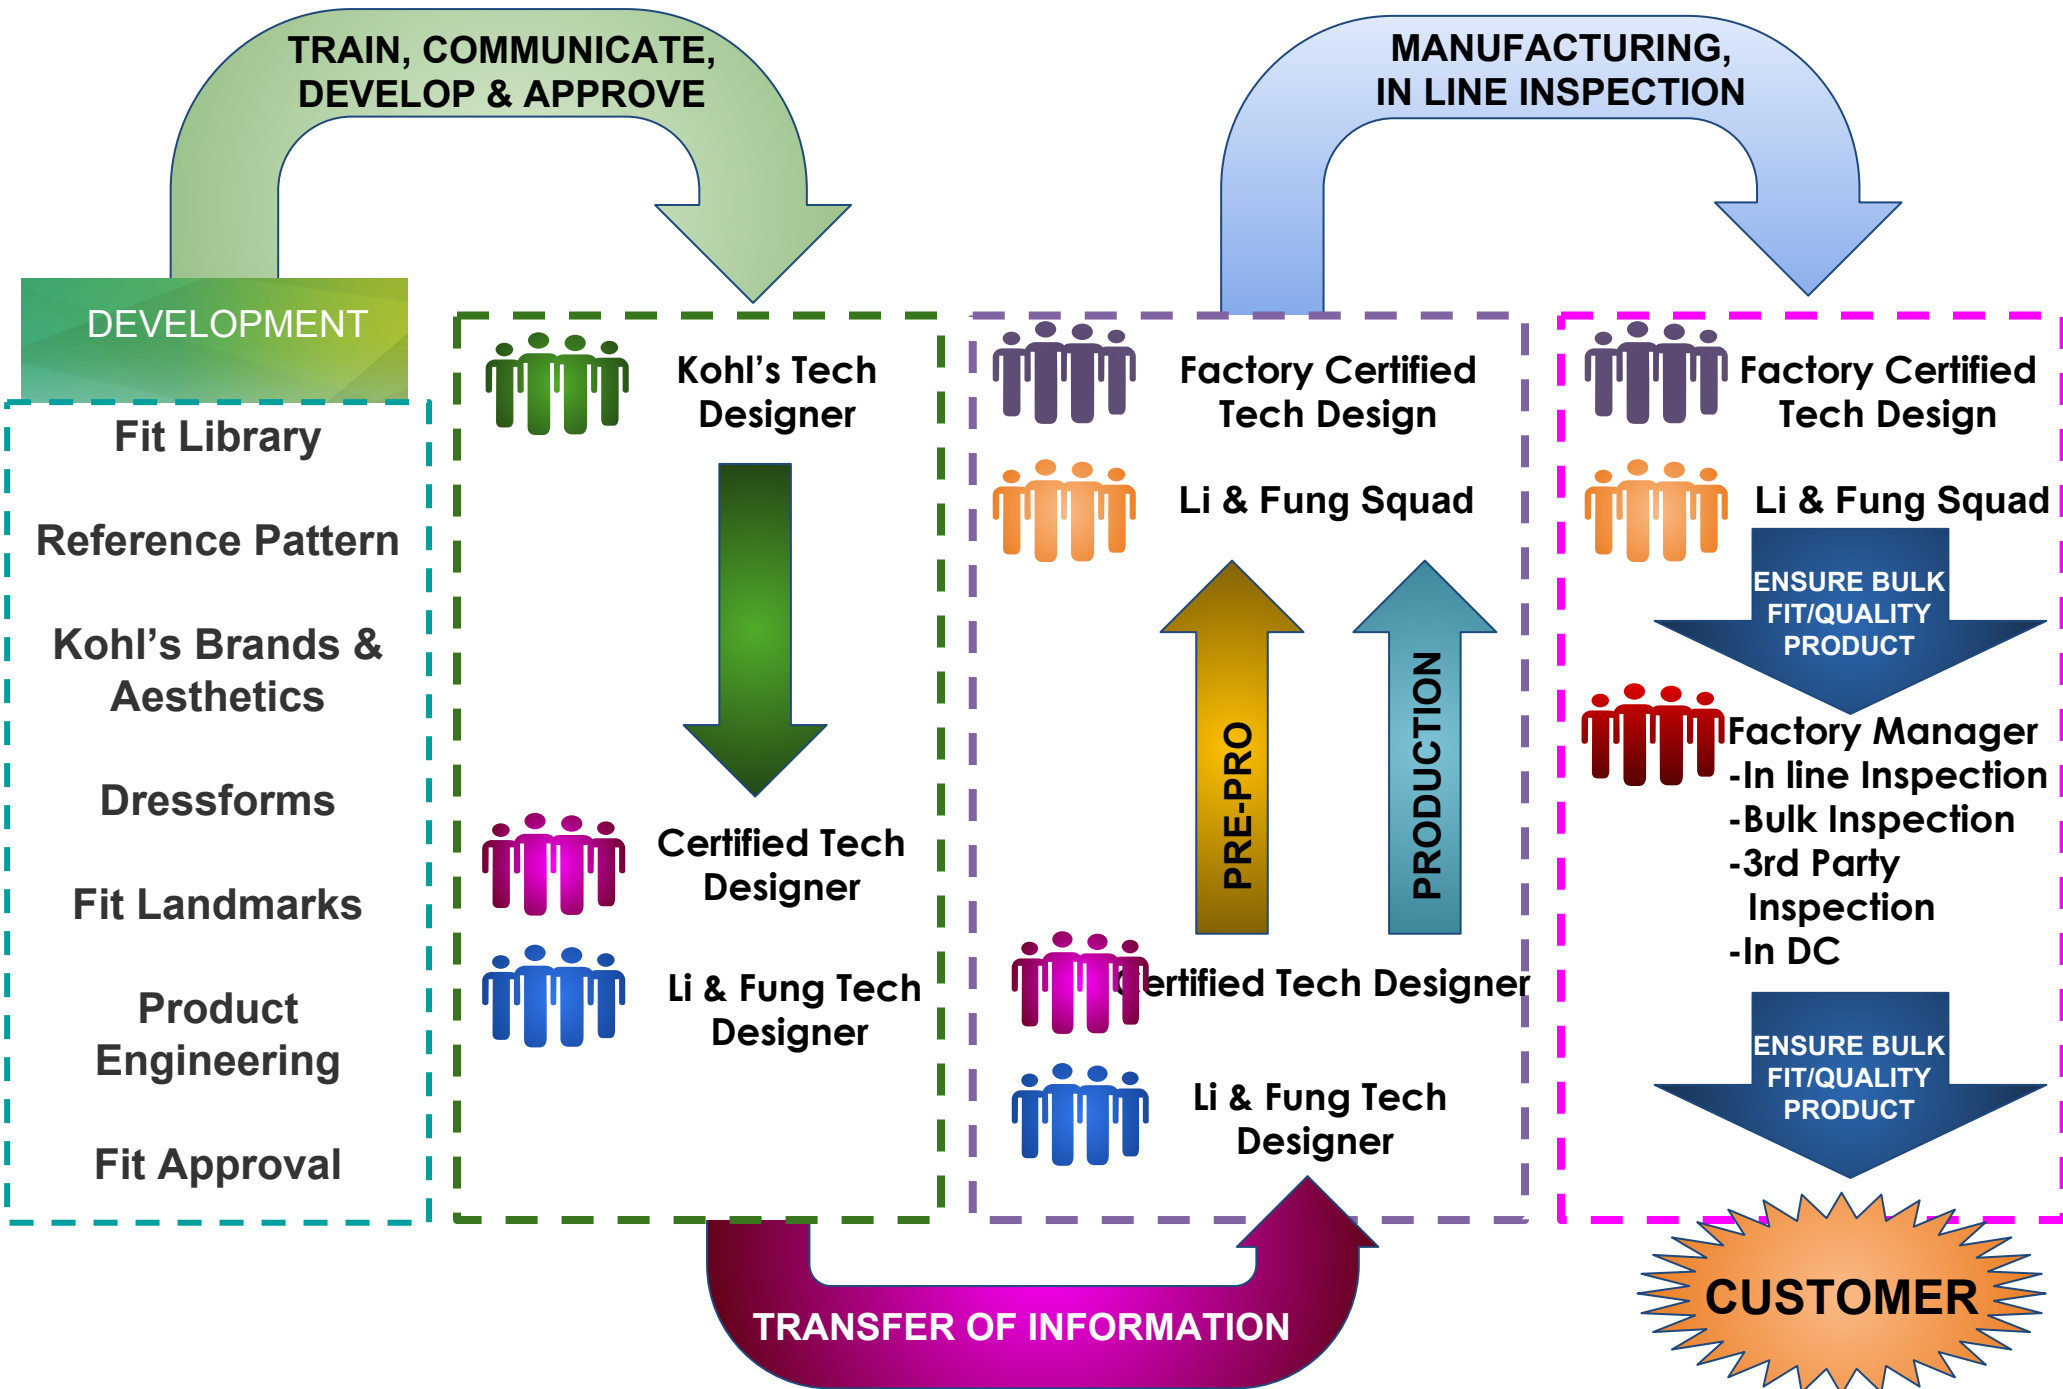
TRAIN, COMMUNICATE, DEVELOP & APPROVE

MANUFACTURING, IN LINE INSPECTION

DEVELOPMENT

Fit Library

Reference Pattern

Kohl's Brands & Aesthetics

Dressforms

Fit Landmarks

Product Engineering

Fit Approval

Kohl's Tech Designer

Certified Tech Designer

Li & Fung Tech Designer

Factory Certified Tech Design

Li & Fung Squad

PRE-PRO

PRODUCTION

Certified Tech Designer

Li & Fung Tech Designer

Factory Certified Tech Design

Li & Fung Squad

ENSURE BULK FIT/QUALITY PRODUCT

Factory Manager
-In line Inspection
-Bulk Inspection
-3rd Party Inspection
-In DC

ENSURE BULK FIT/QUALITY PRODUCT

TRANSFER OF INFORMATION

CUSTOMER